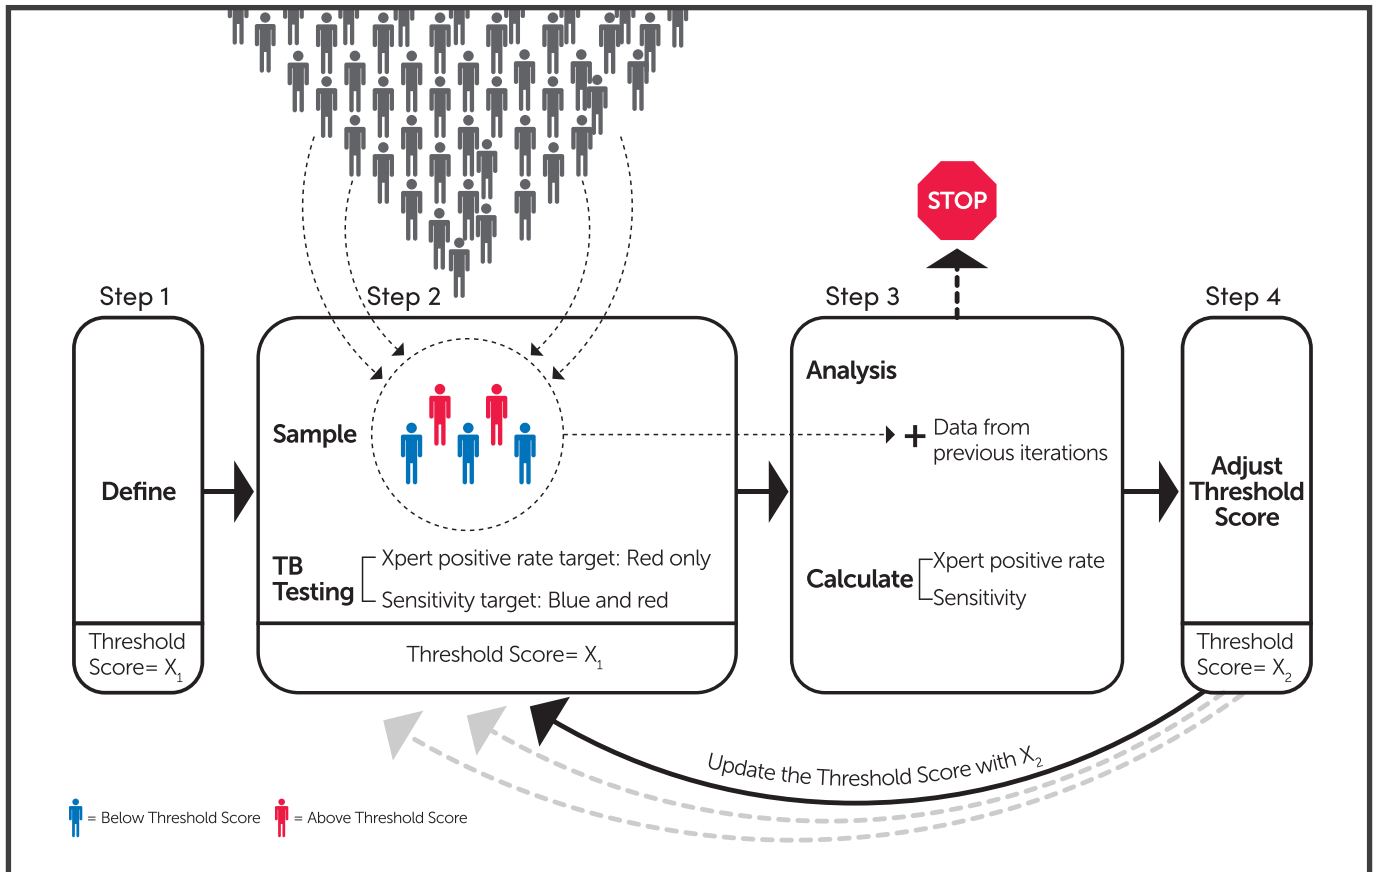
STOP

Step 1

Define

Threshold Score= $X_1$

Step 2

Sample

TB Testing

Xpert positive rate target: Red only

Sensitivity target: Blue and red

Threshold Score= $X_1$

Step 3

Analysis

+ Data from previous iterations

Calculate

Xpert positive rate

Sensitivity

Step 4

Adjust Threshold Score

Threshold Score= $X_2$

Update the Threshold Score with $X_2$

= Below Threshold Score = Above Threshold Score